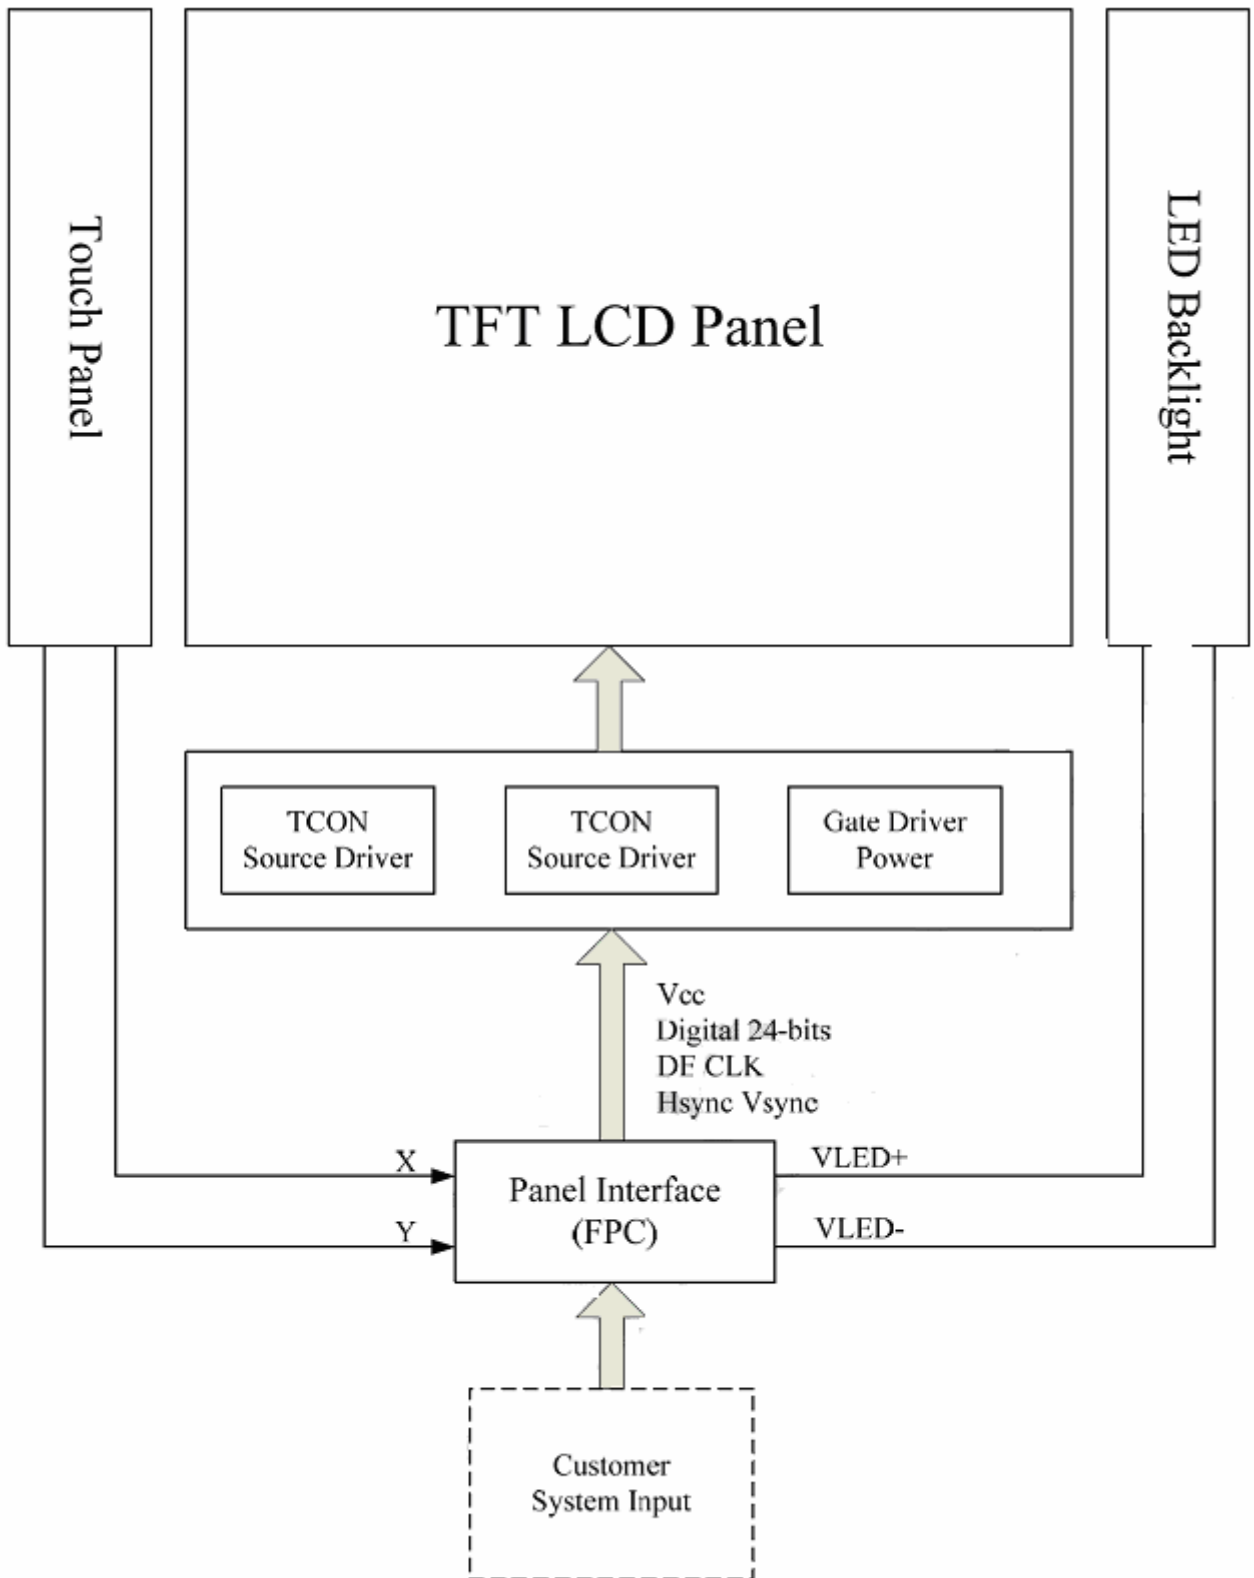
Touch Panel

TFT LCD Panel

LED Backlight

TCON
Source Driver

TCON
Source Driver

Gate Driver
Power

Vcc
Digital 24-bits
DE CLK
Hsync Vsync

X

Y

Panel Interface
(FPC)

VLED+

VLED-

Customer
System Input